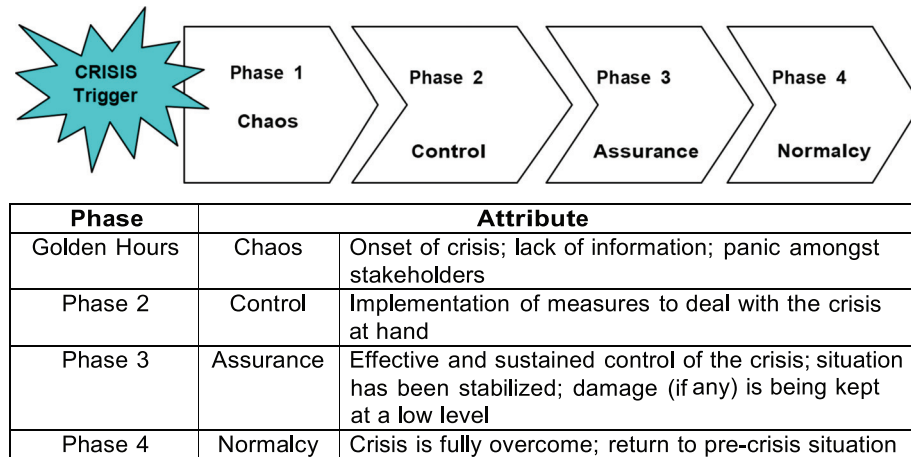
CRISIS Trigger

Phase 1
Chaos

Phase 2
Control

Phase 3
Assurance

Phase 4
Normalcy

| Phase | Attribute | |
|---|---|---|
| Golden Hours | Chaos | Onset of crisis; lack of information; panic amongst stakeholders |
| Phase 2 | Control | Implementation of measures to deal with the crisis at hand |
| Phase 3 | Assurance | Effective and sustained control of the crisis; situation has been stabilized; damage (if any) is being kept at a low level |
| Phase 4 | Normalcy | Crisis is fully overcome; return to pre-crisis situation |